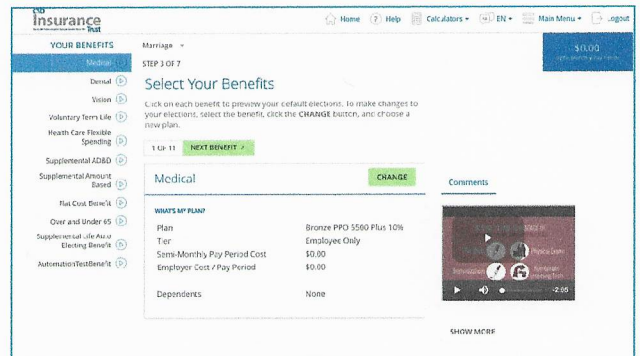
Insurance Trust

Home Help Calculators EN Main Menu Logout

YOUR BENEFITS

Medical
Dental
Vision
Voluntary Term Life
Health Care Flexible Spending
Supplemental AD&D
Supplemental Amount Based
Flat Cost Benefit
Over and Under 65
Supplemental Life Auto Electing Benefit
AutomationTestBenefit

Marriage

STEP 3 OF 7

Select Your Benefits

Click on each benefit to preview your default elections. To make changes to your elections, select the benefit, click the CHANGE button, and choose a new plan.

1 OF 11 NEXT BENEFIT >

Medical CHANGE

WHAT'S MY PLAN?

| Plan | Bronze PPO 5500 Plus 10% |
|---|---|
| Tier | Employee Only |
| Semi-Monthly Pay Period Cost | \$0.00 |
| Employer Cost / Pay Period | \$0.00 |
| Dependents | None |

\$0.00

Comments

Physical Exam
Immunization
Symptom Checking Tool

-2:05

SHOW MORE